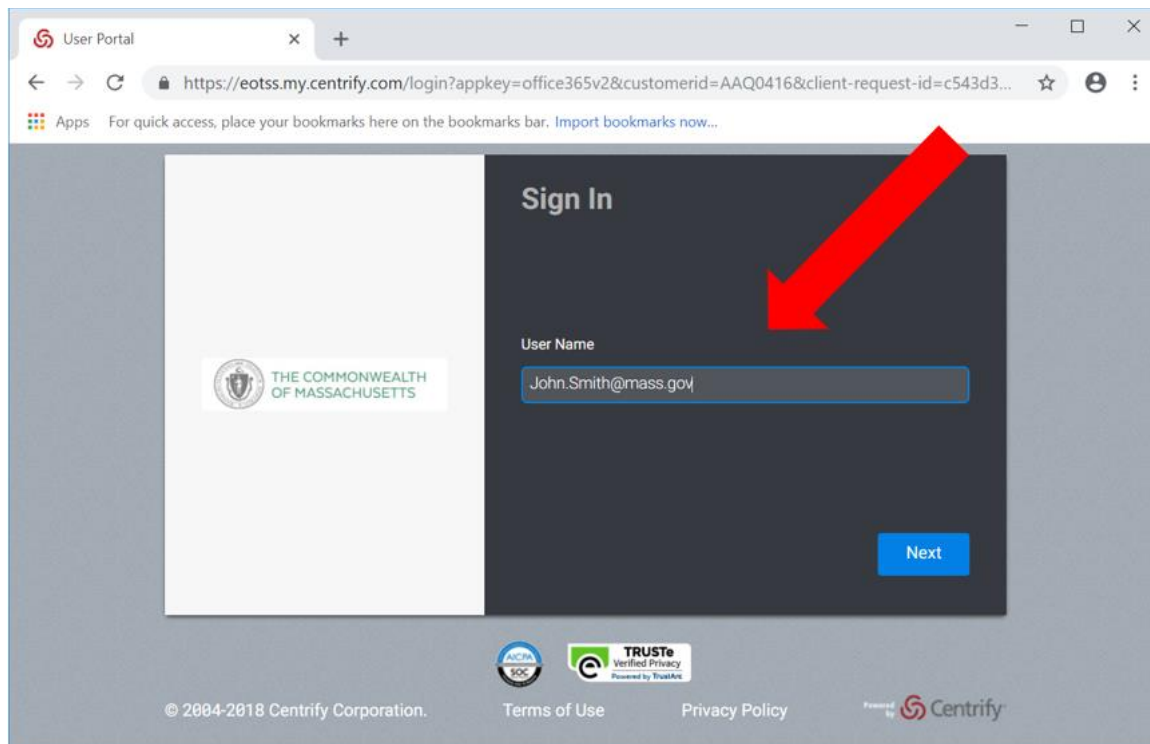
User Portal

https://eotss.my.centrify.com/login?appkey=office365v2&customerid=AAQ0416&client-request-id=c543d3...

Apps For quick access, place your bookmarks here on the bookmarks bar. Import bookmarks now...

THE COMMONWEALTH OF MASSACHUSETTS

Sign In

User Name

John.Smith@mass.gov

Next

AICPA SOC

TRUSTe Verified Privacy Powered by TrustArc

© 2004-2018 Centrify Corporation.

Terms of Use

Privacy Policy

Powered by Centrify